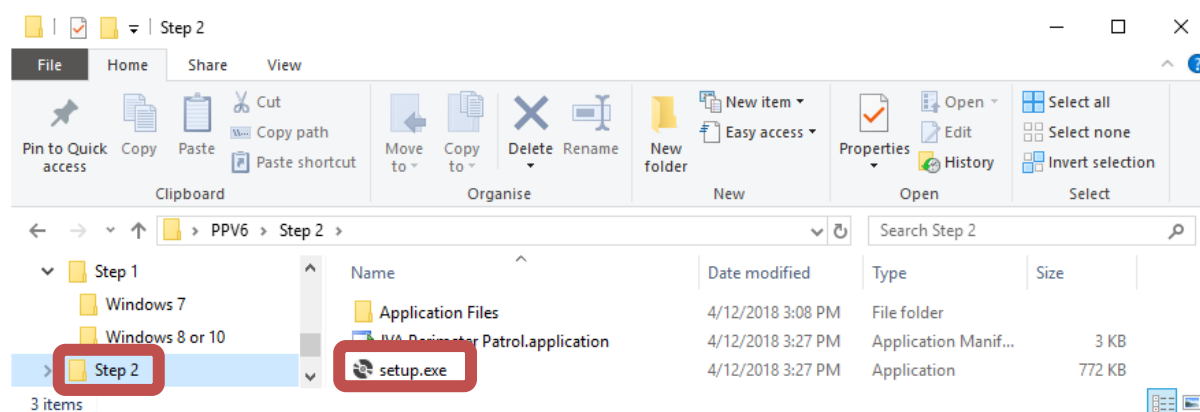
Step 2

File Home Share View

Pin to Quick access Copy Paste Cut Copy path Paste shortcut
Clipboard

Move to Copy to Delete Rename
Organise

New folder New item Easy access
New

Properties Open Edit History
Open

Select all Select none Invert selection
Select

PPV6 > Step 2 >

Search Step 2

Step 1
Windows 7
Windows 8 or 10
Step 2

| Name | Date modified | Type | Size |
|---|---|---|---|
| Application Files | 4/12/2018 3:08 PM | File folder | |
| IVA Perimeter Patrol.application | 4/12/2018 3:27 PM | Application Manif... | 3 KB |
| setup.exe | 4/12/2018 3:27 PM | Application | 772 KB |

3 items